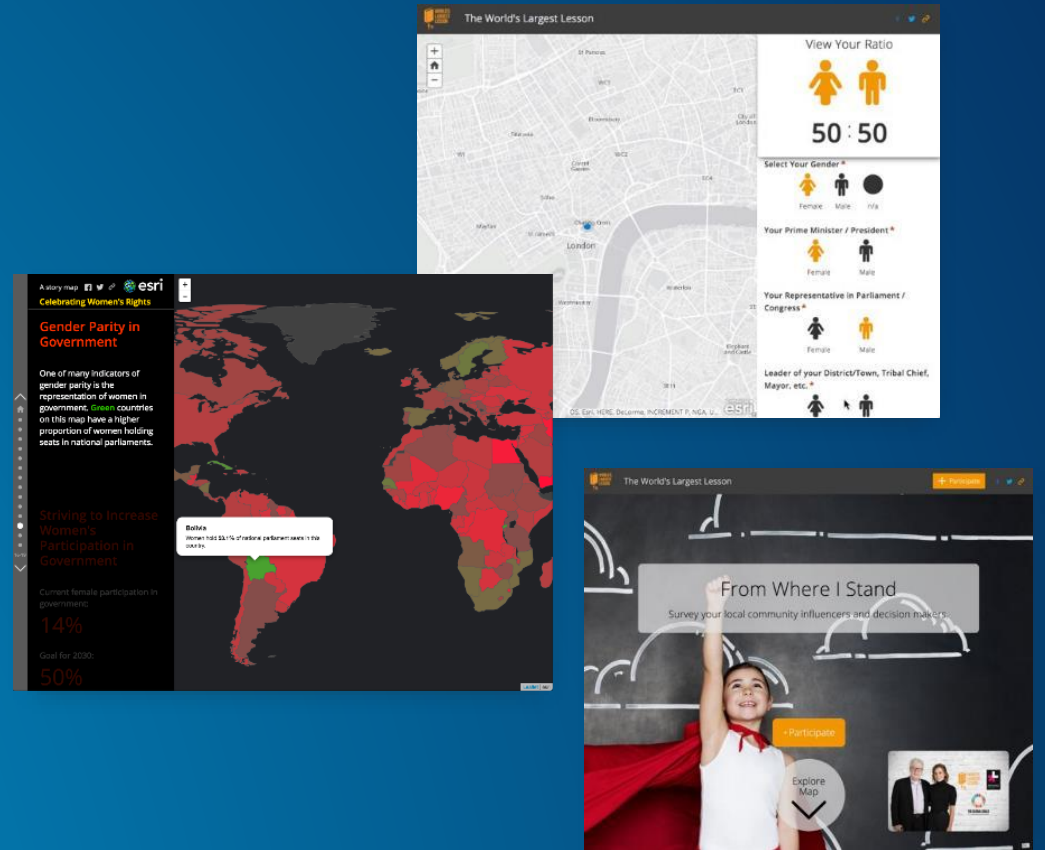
The World's Largest Lesson

London

View Your Ratio

50 : 50

Select Your Gender *

Female Male n/a

Your Prime Minister / President *

Female Male

Your Representative in Parliament / Congress *

Female Male

Leader of your District/Town, Tribal Chief, Mayor, etc. *

A story map esri

Celebrating Women's Rights

Gender Parity in Government

One of many indicators of gender parity is the representation of women in government. Green countries on this map have a higher proportion of women holding seats in national parliaments.

Striving to Increase Women's Participation in Government

Current female participation in government:

14%

Goal for 2030:

50%

Bolivia

Women hold 53.1% of national parliament seats in this country.

The World's Largest Lesson

+ Participate

From Where I Stand

Survey your local community influencers and decision makers

+ Participate

Explore Map